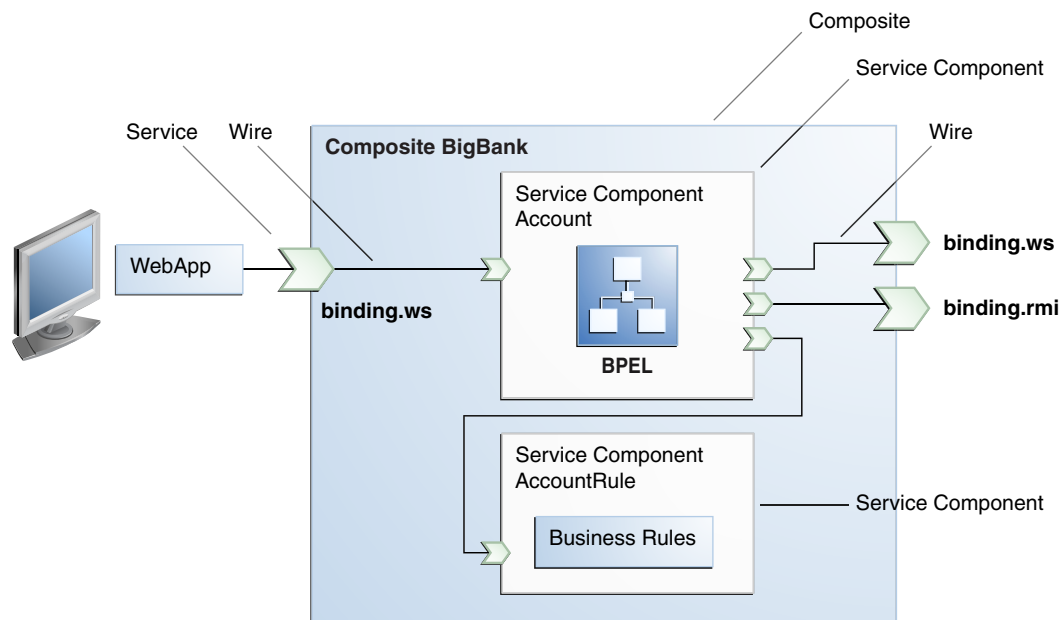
Composite

Service Component

Service

Wire

Composite BigBank

Wire

Service Component Account

WebApp

binding.ws

binding.rmi

binding.ws

BPEL

Service Component AccountRule

Service Component

Business Rules